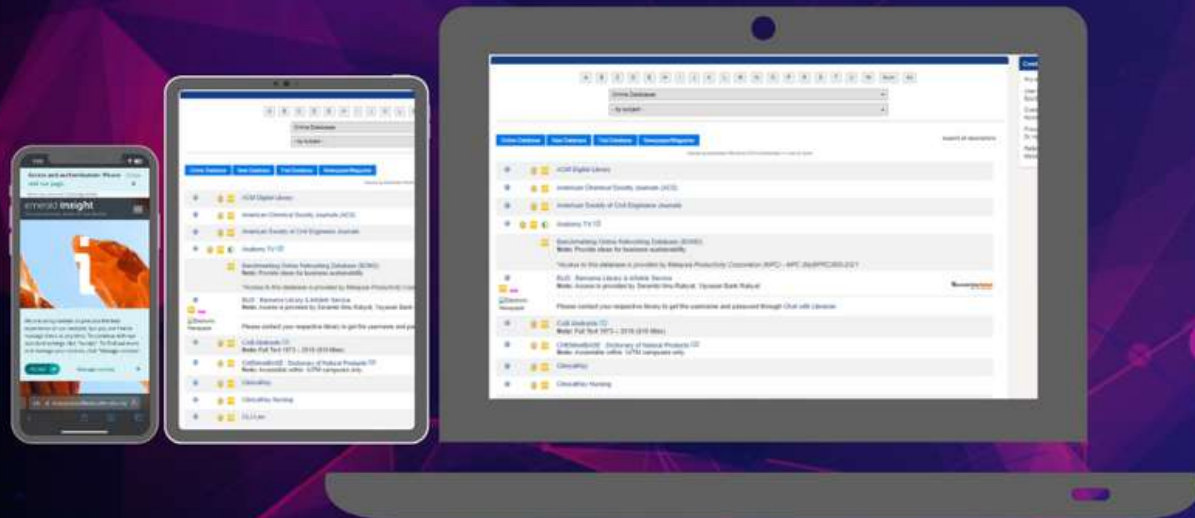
Online Database
- by subject -

Online Database | New Database | Trial Database | Newspaper/Magazine

ACM Digital Library
American Chemical Society Journals (ACS)
American Society of Civil Engineers Journals
Anatomy TV
Benchmarking Online Networking Database (BOND)
Note: Provide ideas for business sustainability
*Access to this database is provided by Malaysia Productivity Corporation (MPC) - MPC
BUDI : Bamama Library & Infolink Service
Note: Access is provided by Serambi Ilmu Rakyat, Yayasan Bank Rakyat
Please contact your respective library to get the username and password through Chat with Librarian
CAB Abstracts
Note: Full Text 1973 – 2018
CHEMnetBASE : Dictionary of Natural Products
Note: Accessible within UiTM campuses only
ClinicalKey
ClinicalKey Nursing

Access and authentication: Please
emerald insight
Accept